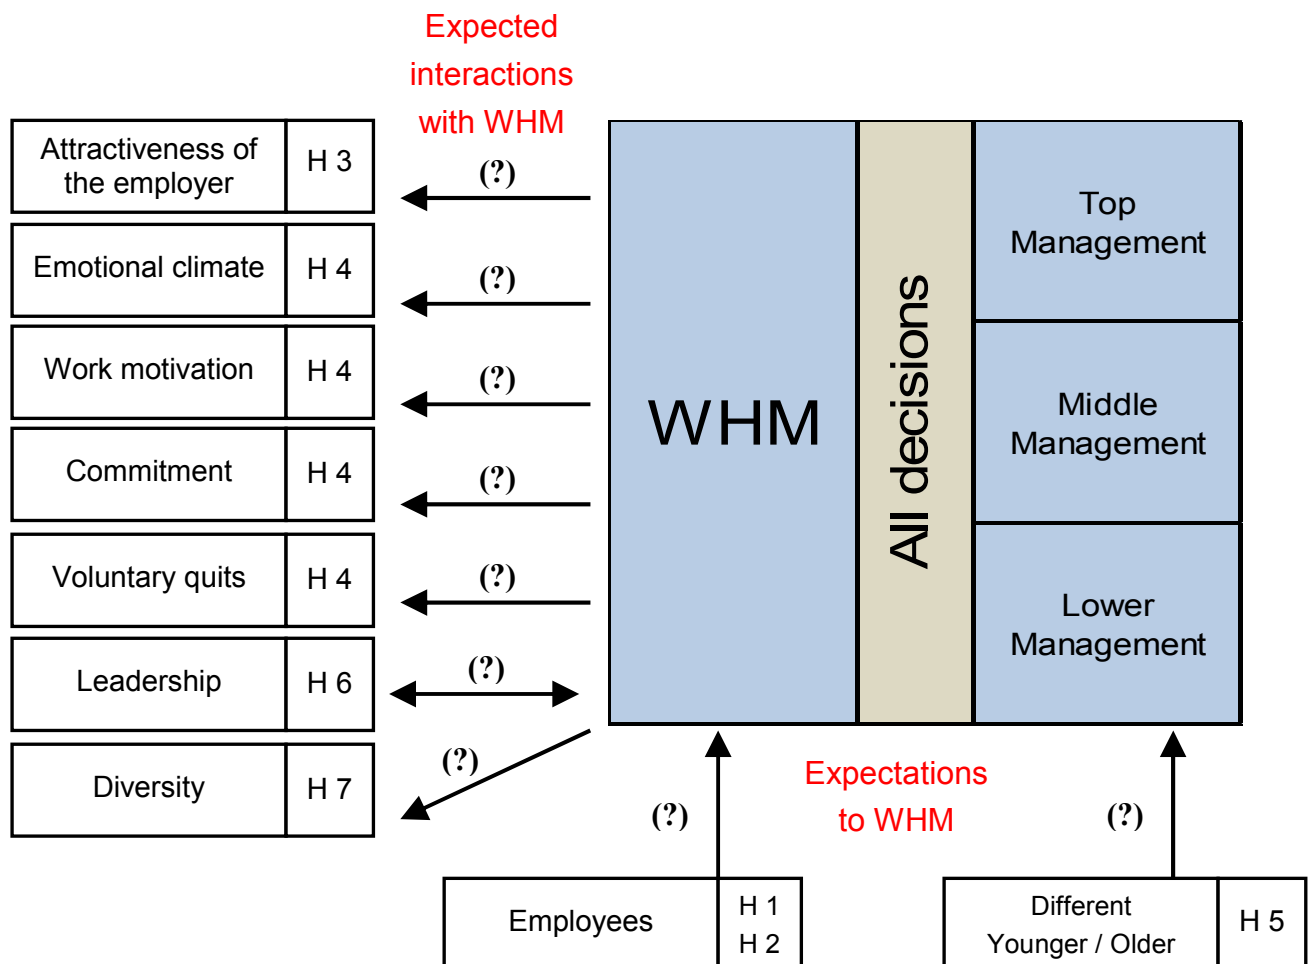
Expected interactions with WHM

| Attractiveness of the employer | H 3 |
|---|---|
| Emotional climate | H 4 |
| Work motivation | H 4 |
| Commitment | H 4 |
| Voluntary quits | H 4 |
| Leadership | H 6 |
| Diversity | H 7 |

(?)
(?)
(?)
(?)
(?)
(?)
(?)

WHM

All decisions

Top Management

Middle Management

Lower Management

Expectations to WHM

(?)

(?)

| Employees | H 1 H 2 |
|---|---|

| Different Younger / Older | H 5 |
|---|---|